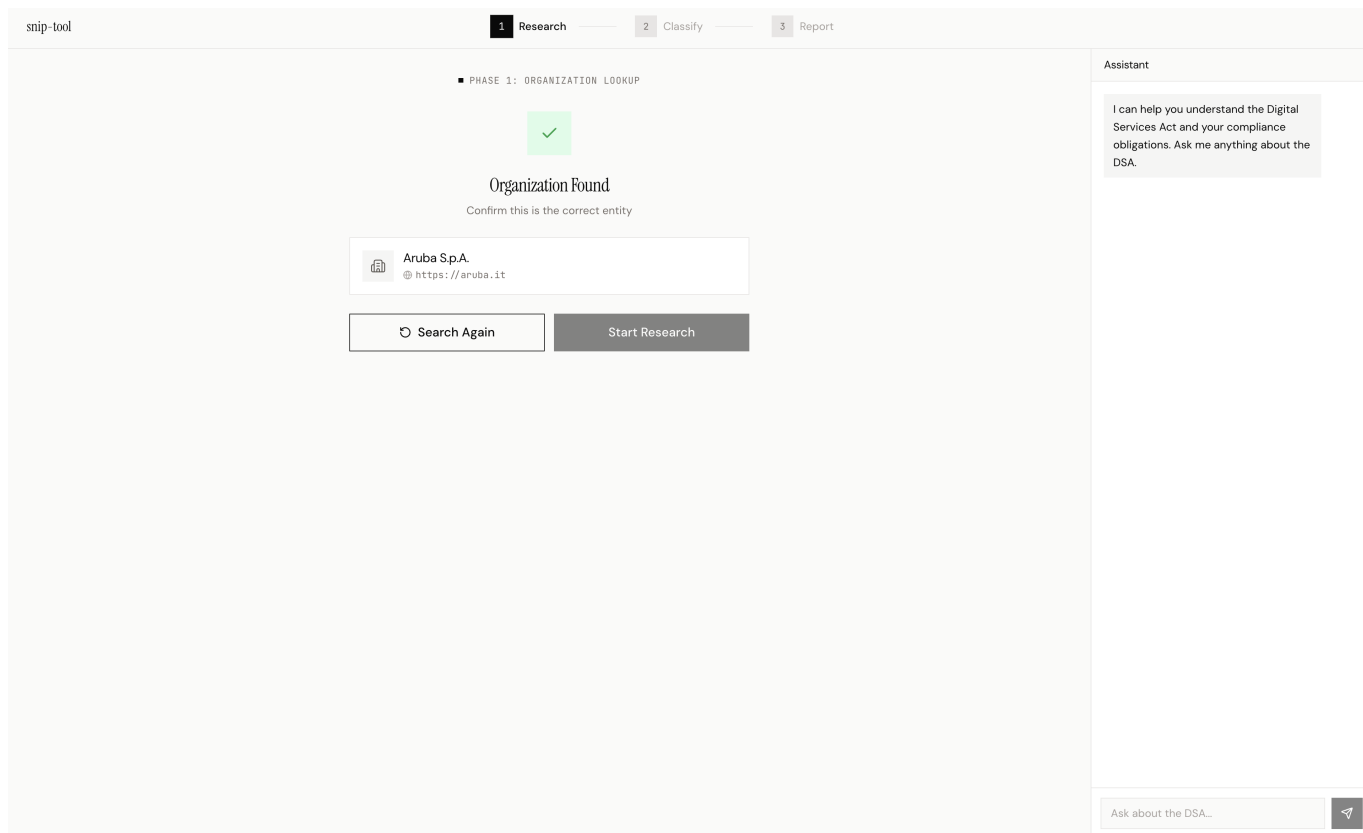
snip-tool

1 Research 2 Classify 3 Report

PHASE 1: ORGANIZATION LOOKUP

Organization Found

Confirm this is the correct entity

Aruba S.p.A.
https://aruba.it

Search Again

Start Research

Assistant

I can help you understand the Digital Services Act and your compliance obligations. Ask me anything about the DSA.

Ask about the DSA...